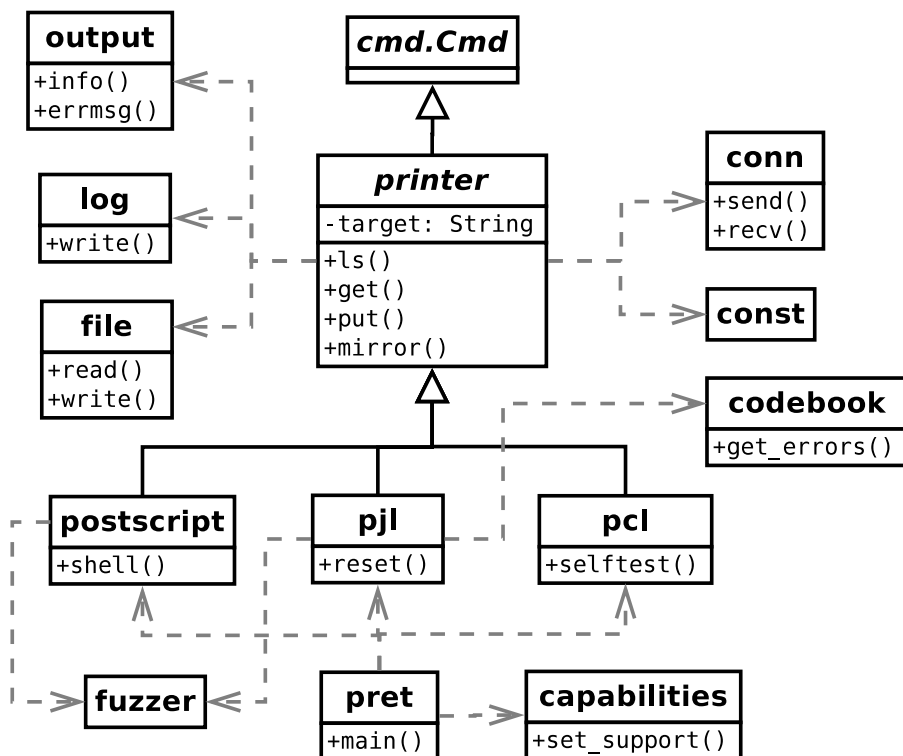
output
+info()
+errmsg()

cmd.Cmd

log
+write()

printer
-target: String
+ls()
+get()
+put()
+mirror()

conn
+send()
+recv()

const

file
+read()
+write()

codebook
+get_errors()

postscript
+shell()

pjl
+reset()

pcl
+selftest()

fuzzer

pret
+main()

capabilities
+set_support()